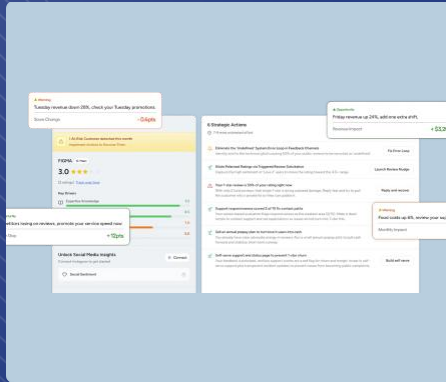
Warning
Tuesday revenue down 26%, check your Tuesday promotions.
Score Change −0.4pts

Opportunity
Friday revenue up 24%, add one extra shift.
Revenue Impact +$3,2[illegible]

FIDMA
3.0

Key Drivers
Expertise Knowledge

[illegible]titors losing on reviews, promote your service speed now.
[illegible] Rise +12pts

Unlock Social Media Insights
Connect
Social Sentiment

6 Strategic Actions
Fix Error Loop
Launch Review Nudge
Reply and review
Build self-serve

Warning
Food costs up 8%, review your sup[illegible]
Monthly Impact